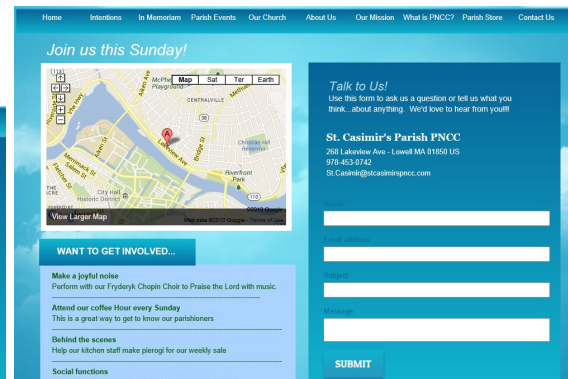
Home Intentions In Memoriam Parish Events Our Church About Us Our Mission What is PNCC? Parish Store Contact Us

Join us this Sunday!

Map Sat Ter Earth

McPherson Playground
Centraville
Aiken Ave
Riverside St
Lakeview Ave
Bridge St
Merrimack St
Pawtucket Blvd
Father Morissette Blvd
Chase St
Riverfront Park
Chelmsford Reservoir
City Hall Historic District
38
110

View Larger Map
Map data ©2013 Google - Terms of Use

WANT TO GET INVOLVED...

Make a joyful noise
Perform with our Fryderyk Chopin Choir to Praise the Lord with music.

Attend our coffee Hour every Sunday
This is a great way to get to know our parishioners

Behind the scenes
Help our kitchen staff make pierogi for our weekly sale

Social functions

Talk to Us!
Use this form to ask us a question or tell us what you think...about anything. We'd love to hear from you!!!

St. Casimir's Parish PNCC
268 Lakeview Ave - Lowell MA 01850 US
978-453-0742
St.Casimir@stcasimirspncc.com

Name

Email address

Subject

Message

SUBMIT